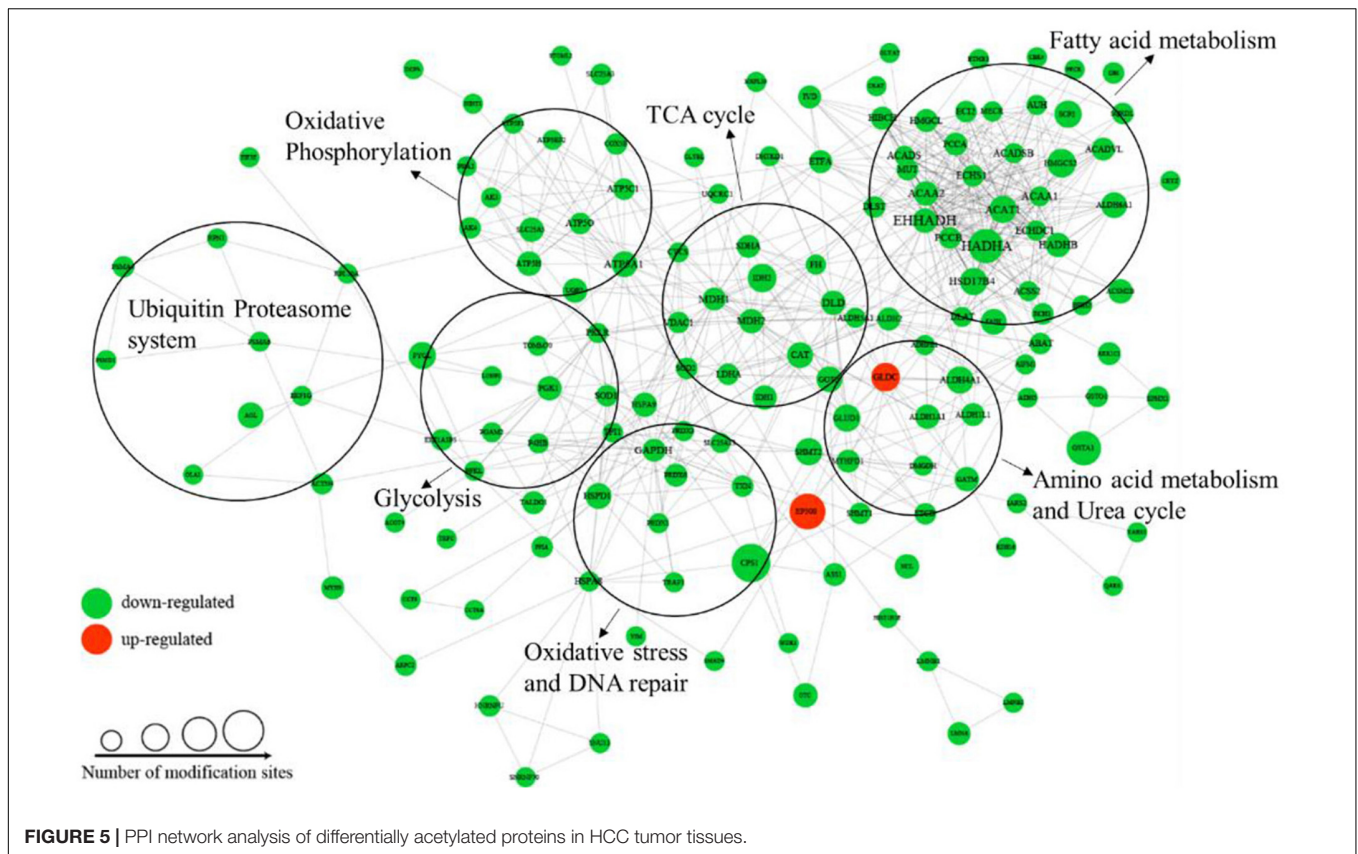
Fatty acid metabolism

TCA cycle

Oxidative Phosphorylation

Ubiquitin Proteasome system

Glycolysis

Amino acid metabolism and Urea cycle

Oxidative stress and DNA repair

down-regulated

up-regulated

Number of modification sites

ATP5C1
ATP5O
ATP5A1
SLC25A5
SDHA
IDH2
FH
MDH1
MDH2
DLD
CAT
LDHA
ETFA
HMGCL
PCCA
ACADSB
HMGCS2
ACADVL
ACADS
MUT
ECHS1
ACAA2
ACAA1
ACAT1
EHHADH
HADHA
HADHB
ECHDC1
PCCB
HSD17B4
ACSS2
ALDH6A1
SCP2
GLDC
ALDH4A1
ALDH1L1
ALDH1A1
GLUD1
GATM
GSTA3
PGK1
SOD1
PGAM1
GAPDH
HSPD1
HSPA8
CPS1
EPHX1
SHMT2
PKLR
VDAC1
FBP1
AGL
ABAT
GOT2
TXN
PRDX3
TKFC
HSPA9